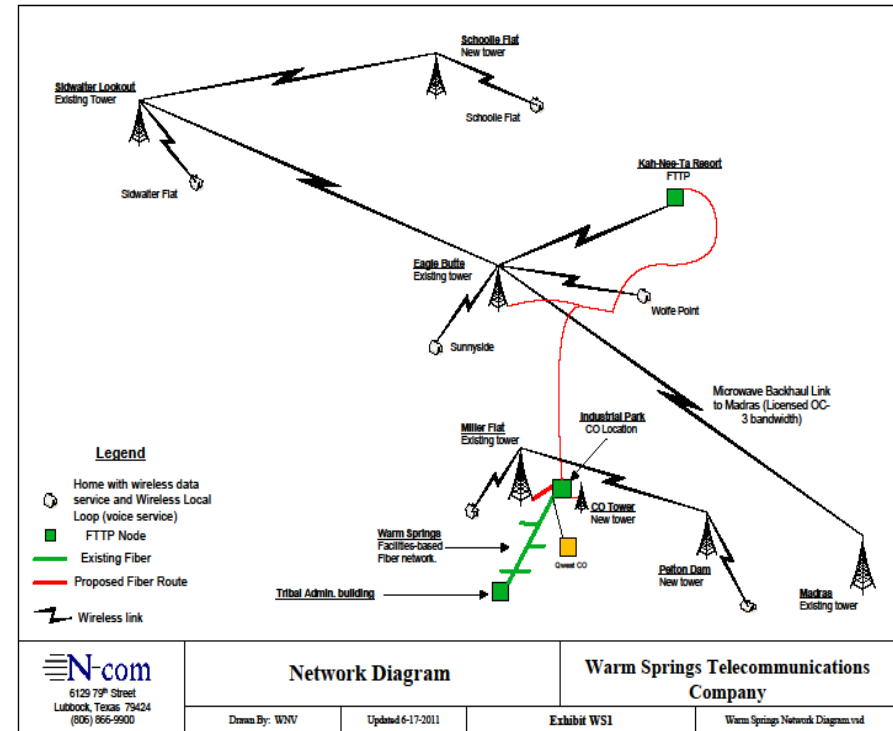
Schoolie Flat
New tower

Sidwalter Lookout
Existing Tower

Schoolie Flat

Sidwalter Flat

Kah-Nee-Ta Resort
FTTP

Eagle Butte
Existing tower

Wolfe Point

Sunnyside

Microwave Backhaul Link to Madras (Licensed OC-3 bandwidth)

Miller Flat
Existing tower

Industrial Park
CO Location

CO Tower
New tower

Warm Springs
Facilities-based Fiber network.

Qwest CO

Pelton Dam
New tower

Madras
Existing tower

Tribal Admin. building

Legend

Home with wireless data service and Wireless Local Loop (voice service)

FTTP Node

Existing Fiber

Proposed Fiber Route

Wireless link

N-com
6129 79th Street
Lubbock, Texas 79424
(806) 866-9900

Network Diagram

Warm Springs Telecommunications Company

Drawn By: WNV

Updated 6-17-2011

Exhibit WS1

Warm Springs Network Diagram.vsd